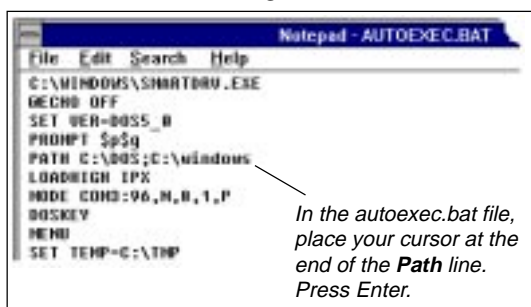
Notepad - AUTOEXEC.BAT

File Edit Search Help

C:\WINDOWS\SMARTDRV.EXE
@ECHO OFF
SET VER=DOS5_0
PROMPT $p$g
PATH C:\DOS;C:\windows
LOADHIGH IPX
MODE COM3:96,N,8,1,P
DOSKEY
MENU
SET TEMP=C:\TMP

In the autoexec.bat file, place your cursor at the end of the **Path** line. Press Enter.